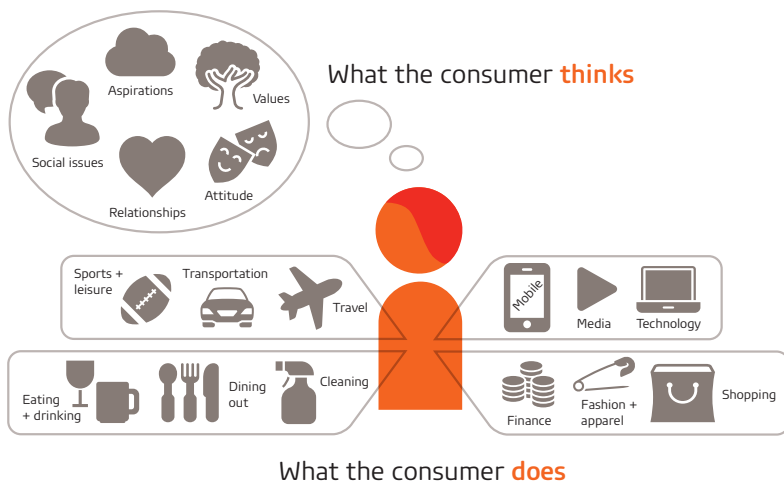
What the consumer thinks

Aspirations
Values
Social issues
Relationships
Attitude

Sports + leisure
Transportation
Travel

Mobile
Media
Technology

Eating + drinking
Dining out
Cleaning

Finance
Fashion + apparel
Shopping

What the consumer does